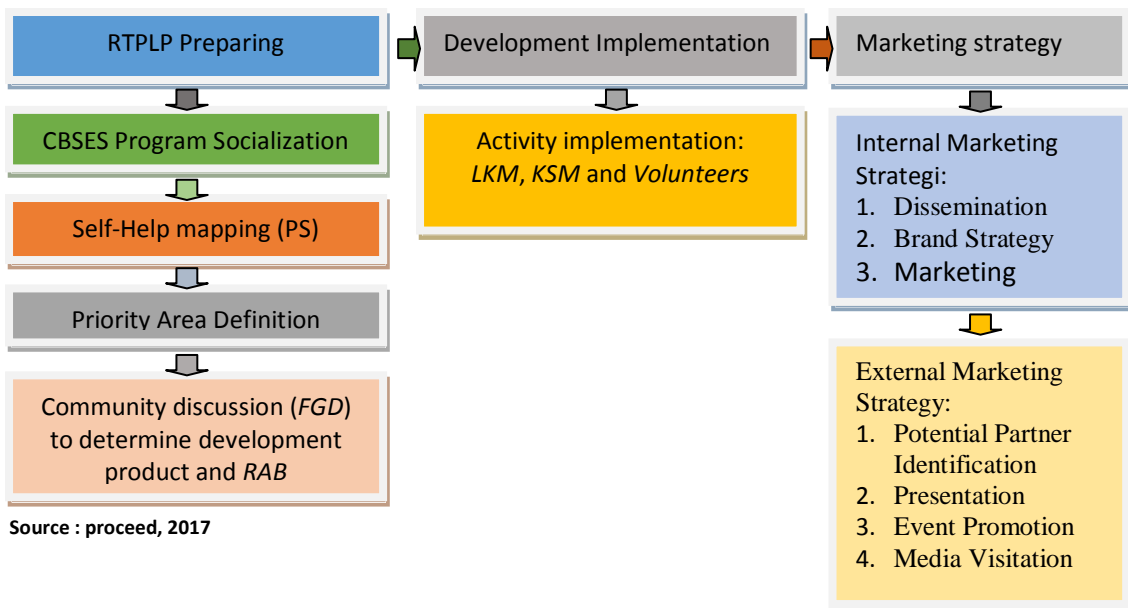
RTPLP Preparing

CBSES Program Socialization

Self-Help mapping (PS)

Priority Area Definition

Community discussion (*FGD*) to determine development product and *RAB*

Source : proceed, 2017

Development Implementation

Activity implementation: *LKM*, *KSM* and *Volunteers*

Marketing strategy

Internal Marketing Strategi:
1. Dissemination
2. Brand Strategy
3. Marketing

External Marketing Strategy:
1. Potential Partner Identification
2. Presentation
3. Event Promotion
4. Media Visitation